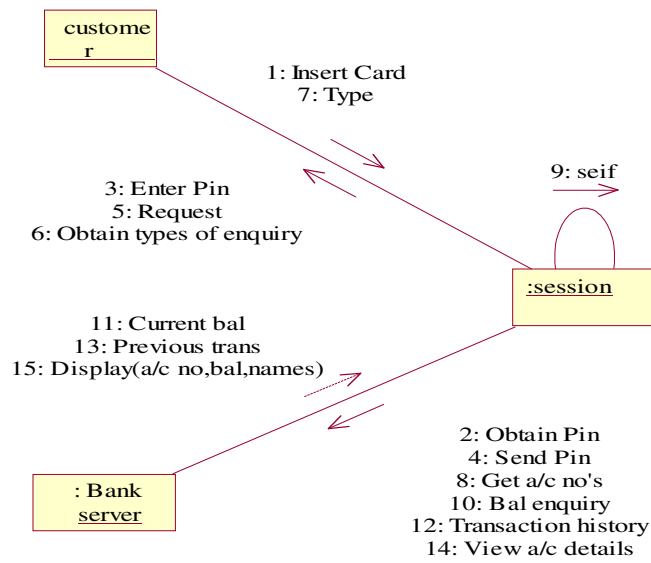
customer

1: Insert Card
7: Type

9: seif

3: Enter Pin
5: Request
6: Obtain types of enquiry

:session

11: Current bal
13: Previous trans
15: Display(a/c no,bal,names)

2: Obtain Pin
4: Send Pin
8: Get a/c no's
10: Bal enquiry
12: Transaction history
14: View a/c details

: Bank server